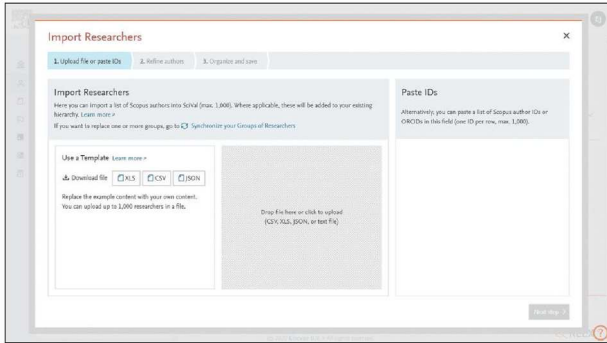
Import Researchers

×

1. Upload file or paste IDs

2. Refine authors

3. Organize and save

Import Researchers

Here you can import a list of Scopus authors into SciVal (max. 1,000). Where applicable, these will be added to your existing hierarchy. Learn more ›

If you want to replace one or more groups, go to Synchronize your Groups of Researchers

Use a Template Learn more ›

Download file

XLS

CSV

JSON

Replace the example content with your own content. You can upload up to 1,000 researchers in a file.

Drop File here or click to upload (CSV, XLS, JSON, or text file)

Paste IDs

Alternatively, you can paste a list of Scopus author IDs or ORCIDs in this field (one ID per row, max. 1,000).

Next step ›

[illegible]